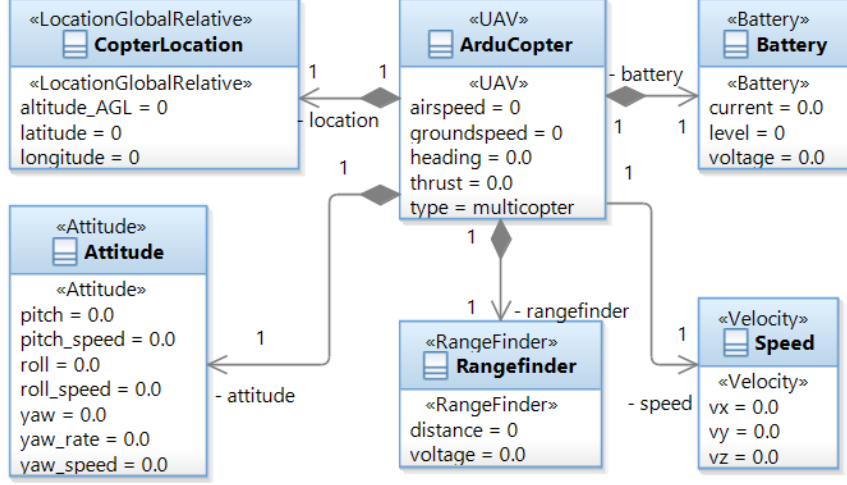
«LocationGlobalRelative»
CopterLocation
«LocationGlobalRelative»
altitude_AGL = 0
latitude = 0
longitude = 0

«UAV»
ArduCopter
«UAV»
airspeed = 0
groundspeed = 0
heading = 0.0
thrust = 0.0
type = multicopter

«Battery»
Battery
«Battery»
current = 0.0
level = 0
voltage = 0.0

1 1 - location
- battery 1 1
1 1

«Attitude»
Attitude
«Attitude»
pitch = 0.0
pitch_speed = 0.0
roll = 0.0
roll_speed = 0.0
yaw = 0.0
yaw_rate = 0.0
yaw_speed = 0.0

1 - attitude
1
1 - rangefinder

«RangeFinder»
Rangefinder
«RangeFinder»
distance = 0
voltage = 0.0

1 - speed

«Velocity»
Speed
«Velocity»
vx = 0.0
vy = 0.0
vz = 0.0